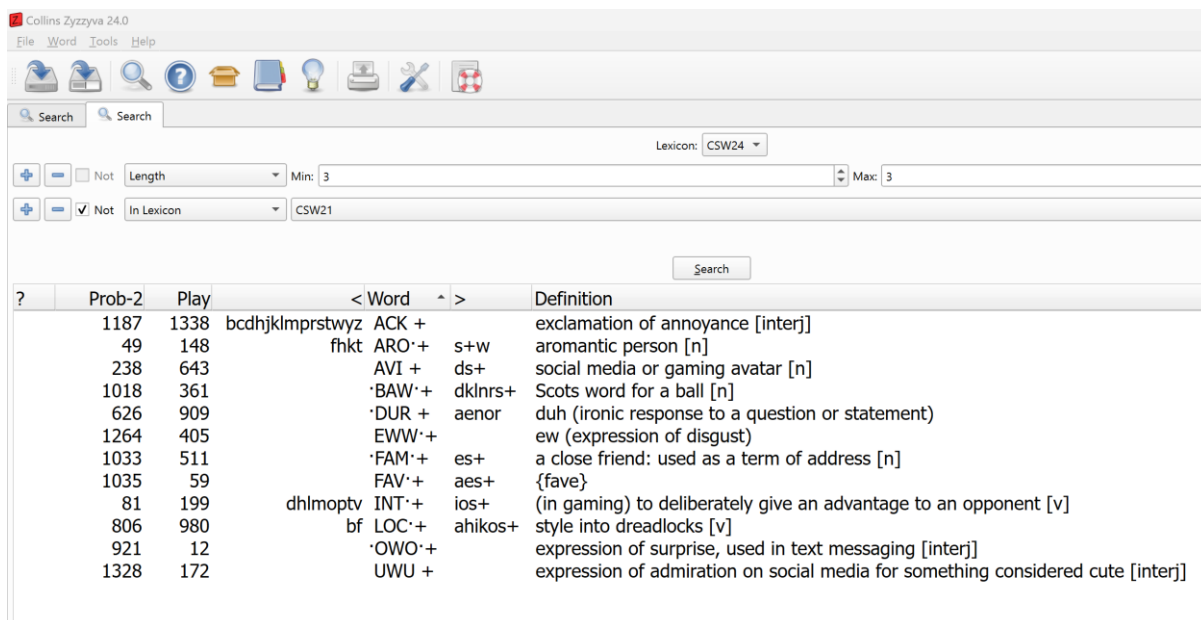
Collins Zyzzyva 24.0
File Word Tools Help

Search | Search

Lexicon: CSW24

Not Length Min: 3 Max: 3

Not In Lexicon CSW21

Search

| ? | Prob-2 | Play | < | Word | > | Definition |
|---|---|---|---|---|---|---|
| | 1187 | 1338 | bcdhjklmprstwyz | ACK + | | exclamation of annoyance [interj] |
| | 49 | 148 | fhkt | ARO·+ | s+w | aromantic person [n] |
| | 238 | 643 | | AVI + | ds+ | social media or gaming avatar [n] |
| | 1018 | 361 | | ·BAW·+ | dklnrs+ | Scots word for a ball [n] |
| | 626 | 909 | | ·DUR + | aenor | duh (ironic response to a question or statement) |
| | 1264 | 405 | | EWW·+ | | ew (expression of disgust) |
| | 1033 | 511 | | ·FAM·+ | es+ | a close friend: used as a term of address [n] |
| | 1035 | 59 | | FAV·+ | aes+ | {fave} |
| | 81 | 199 | dhlmoptv | INT·+ | ios+ | (in gaming) to deliberately give an advantage to an opponent [v] |
| | 806 | 980 | bf | LOC·+ | ahikos+ | style into dreadlocks [v] |
| | 921 | 12 | | ·OWO·+ | | expression of surprise, used in text messaging [interj] |
| | 1328 | 172 | | UWU + | | expression of admiration on social media for something considered cute [interj] |